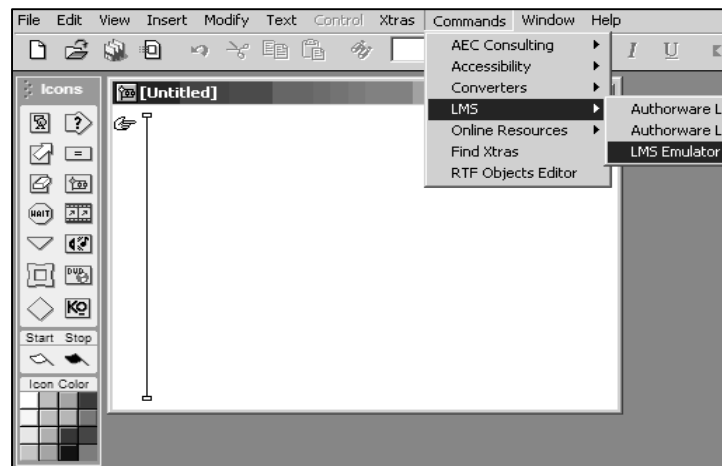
File Edit View Insert Modify Text Control Xtras Commands Window Help

AEC Consulting
Accessibility
Converters
LMS
Online Resources
Find Xtras
RTF Objects Editor

Authorware L
Authorware L
LMS Emulator

I U

Icons

[Untitled]

WAIT

DVD

KO

Start Stop

Icon Color